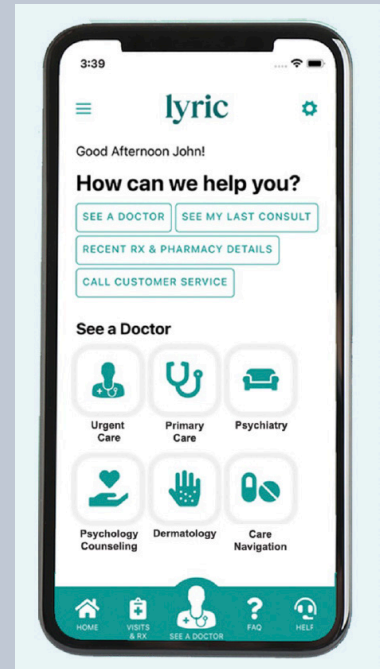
3:39

lyric

Good Afternoon John!

How can we help you?

SEE A DOCTOR
SEE MY LAST CONSULT
RECENT RX & PHARMACY DETAILS
CALL CUSTOMER SERVICE

See a Doctor

Urgent Care
Primary Care
Psychiatry
Psychology Counseling
Dermatology
Care Navigation

HOME
VISITS & RX
SEE A DOCTOR
FAQ
HELP